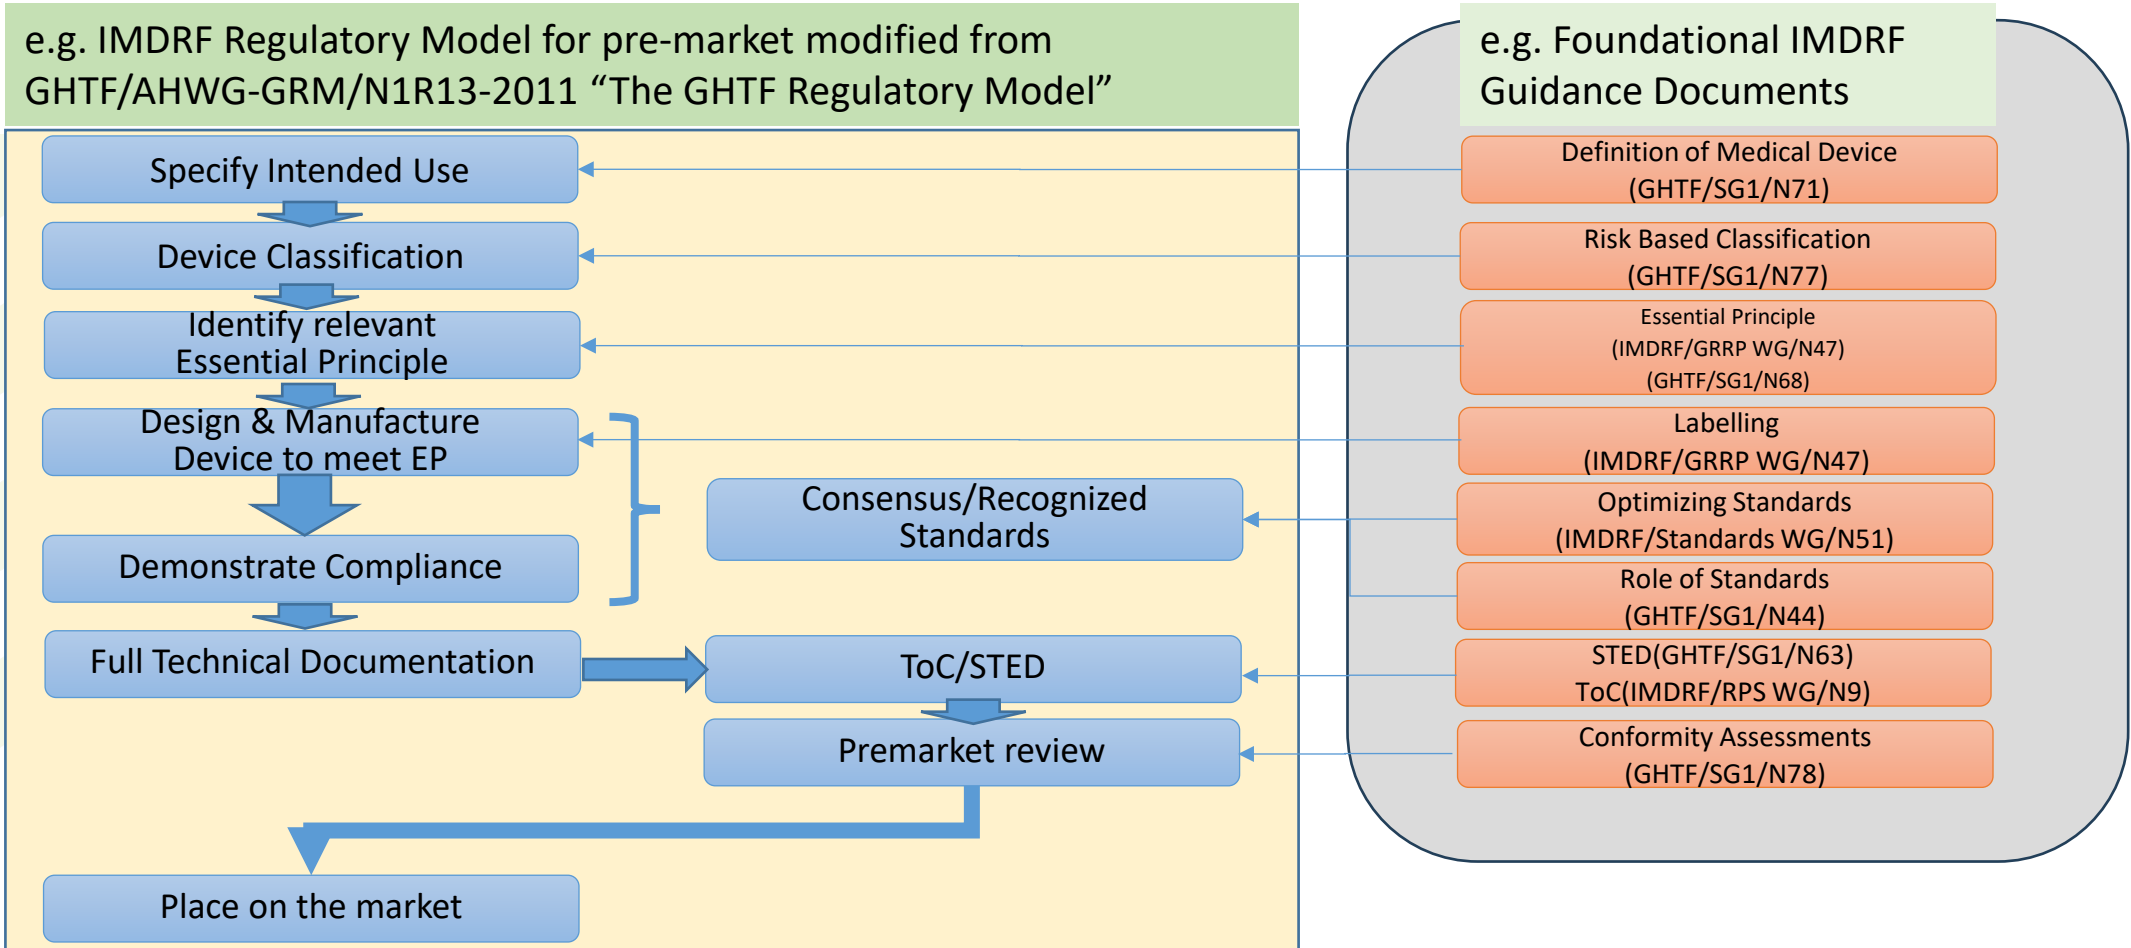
e.g. IMDRF Regulatory Model for pre-market modified from GHTF/AHWG-GRM/N1R13-2011 “The GHTF Regulatory Model”

Specify Intended Use

Device Classification

Identify relevant Essential Principle

Design & Manufacture Device to meet EP

Demonstrate Compliance

Full Technical Documentation

Place on the market

Consensus/Recognized Standards

ToC/STED

Premarket review

e.g. Foundational IMDRF Guidance Documents

Definition of Medical Device (GHTF/SG1/N71)

Risk Based Classification (GHTF/SG1/N77)

Essential Principle (IMDRF/GRRP WG/N47) (GHTF/SG1/N68)

Labelling (IMDRF/GRRP WG/N47)

Optimizing Standards (IMDRF/Standards WG/N51)

Role of Standards (GHTF/SG1/N44)

STED(GHTF/SG1/N63) ToC(IMDRF/RPS WG/N9)

Conformity Assessments (GHTF/SG1/N78)